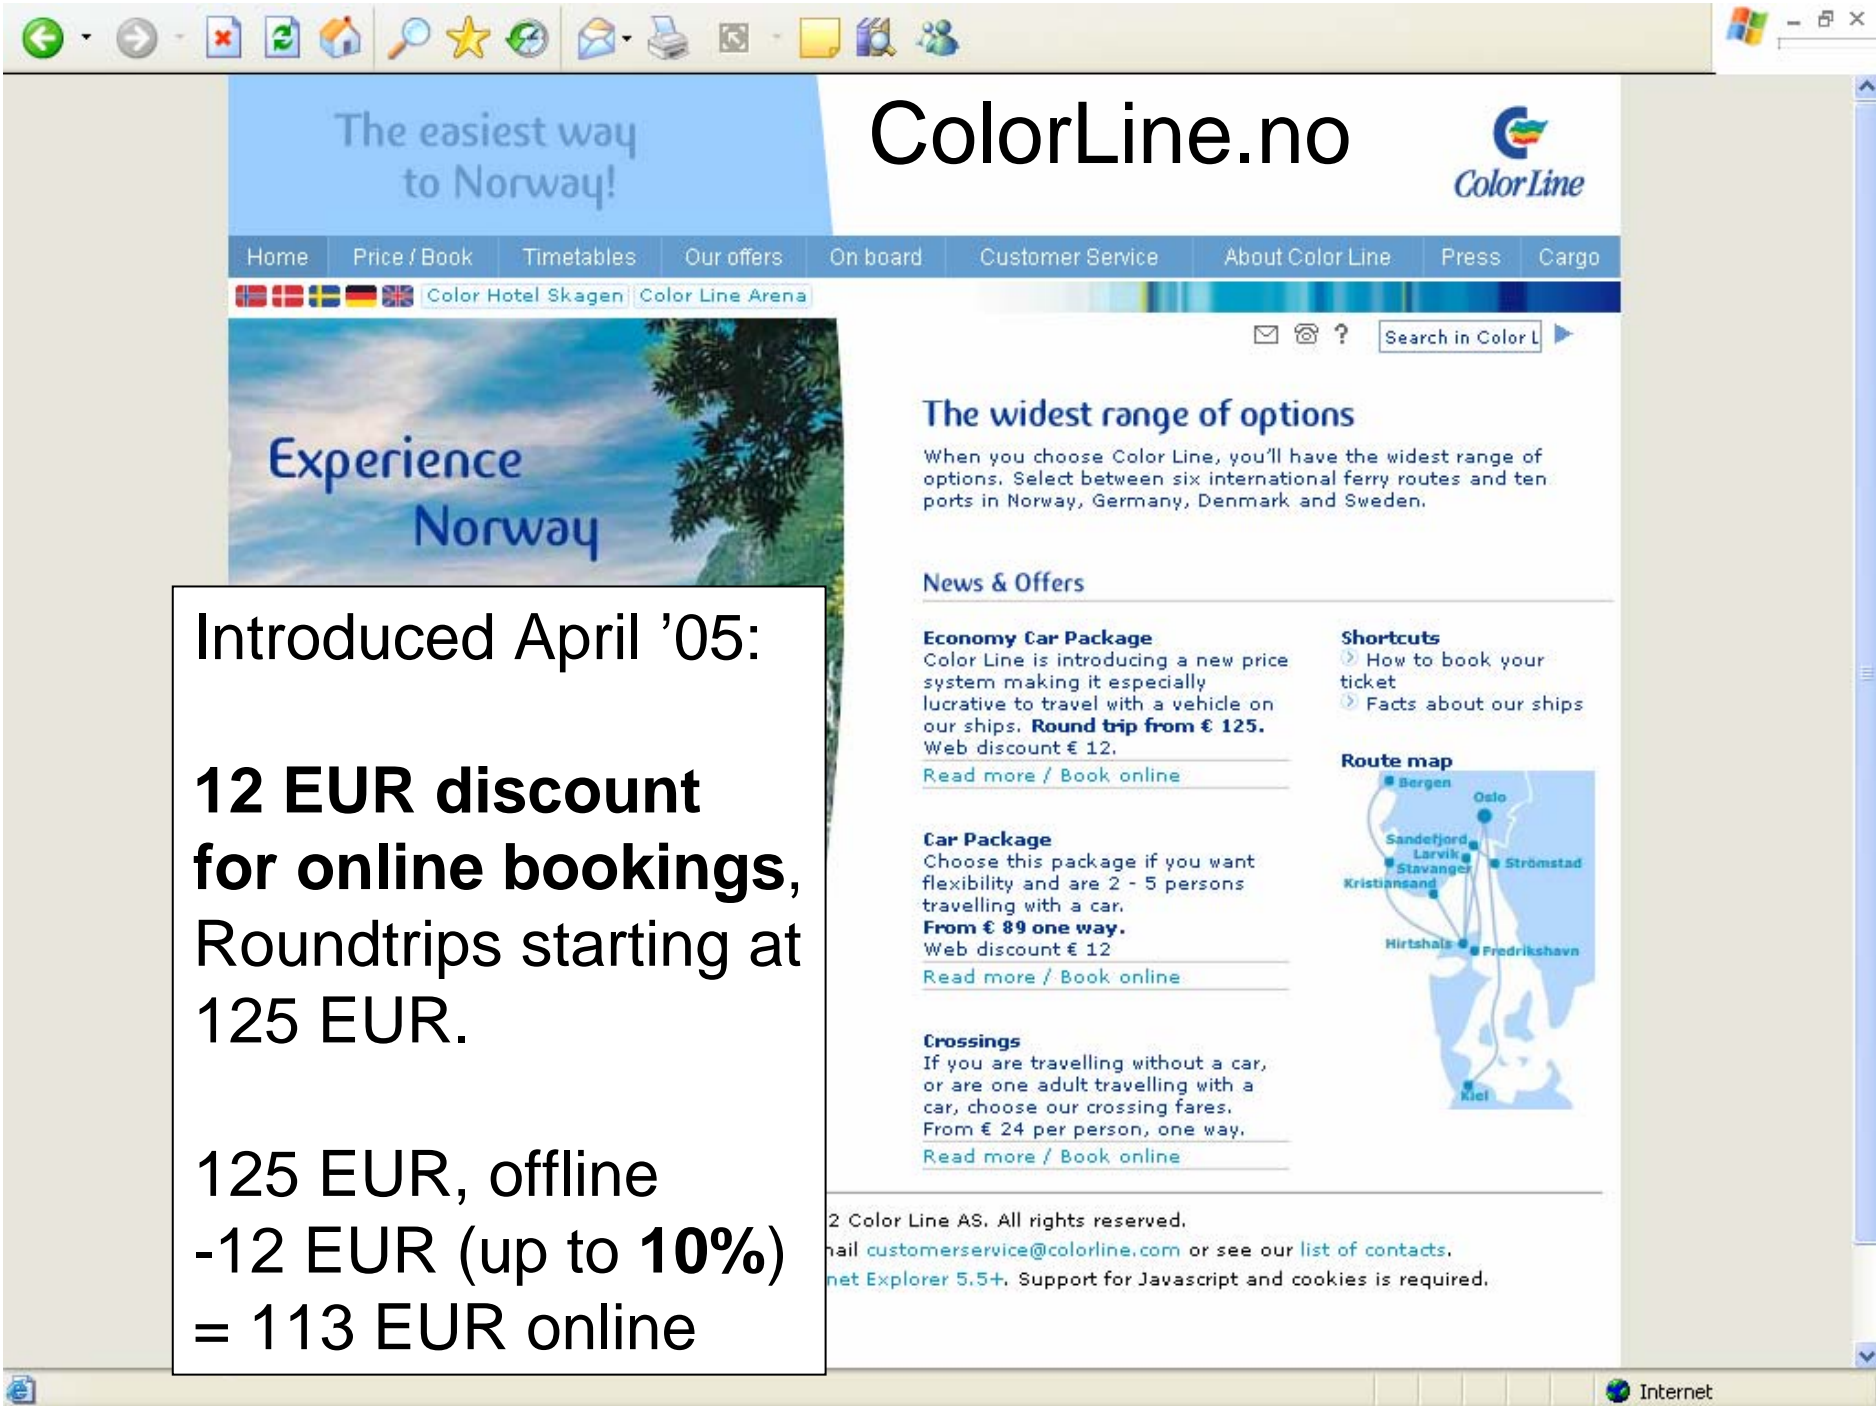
The easiest way to Norway!

ColorLine.no

ColorLine

Home | Price / Book | Timetables | Our offers | On board | Customer Service | About Color Line | Press | Cargo

Color Hotel Skagen | Color Line Arena

Search in Color L

Experience Norway

The widest range of options

When you choose Color Line, you'll have the widest range of options. Select between six international ferry routes and ten ports in Norway, Germany, Denmark and Sweden.

News & Offers

**Economy Car Package**
Color Line is introducing a new price system making it especially lucrative to travel with a vehicle on our ships. **Round trip from € 125.**
Web discount € 12.
Read more / Book online

**Car Package**
Choose this package if you want flexibility and are 2 - 5 persons travelling with a car.
**From € 89 one way.**
Web discount € 12
Read more / Book online

**Crossings**
If you are travelling without a car, or are one adult travelling with a car, choose our crossing fares.
From € 24 per person, one way.
Read more / Book online

**Shortcuts**
How to book your ticket
Facts about our ships

**Route map**
Bergen
Oslo
Sandefjord
Larvik
Stavanger
Strömstad
Kristiansand
Hirtshals
Fredrikshavn
Kiel

2 Color Line AS. All rights reserved.
ail customerservice@colorline.com or see our list of contacts.
net Explorer 5.5+. Support for Javascript and cookies is required.

Introduced April '05:

**12 EUR discount for online bookings**, Roundtrips starting at 125 EUR.

125 EUR, offline
-12 EUR (up to **10%**)
= 113 EUR online

Internet